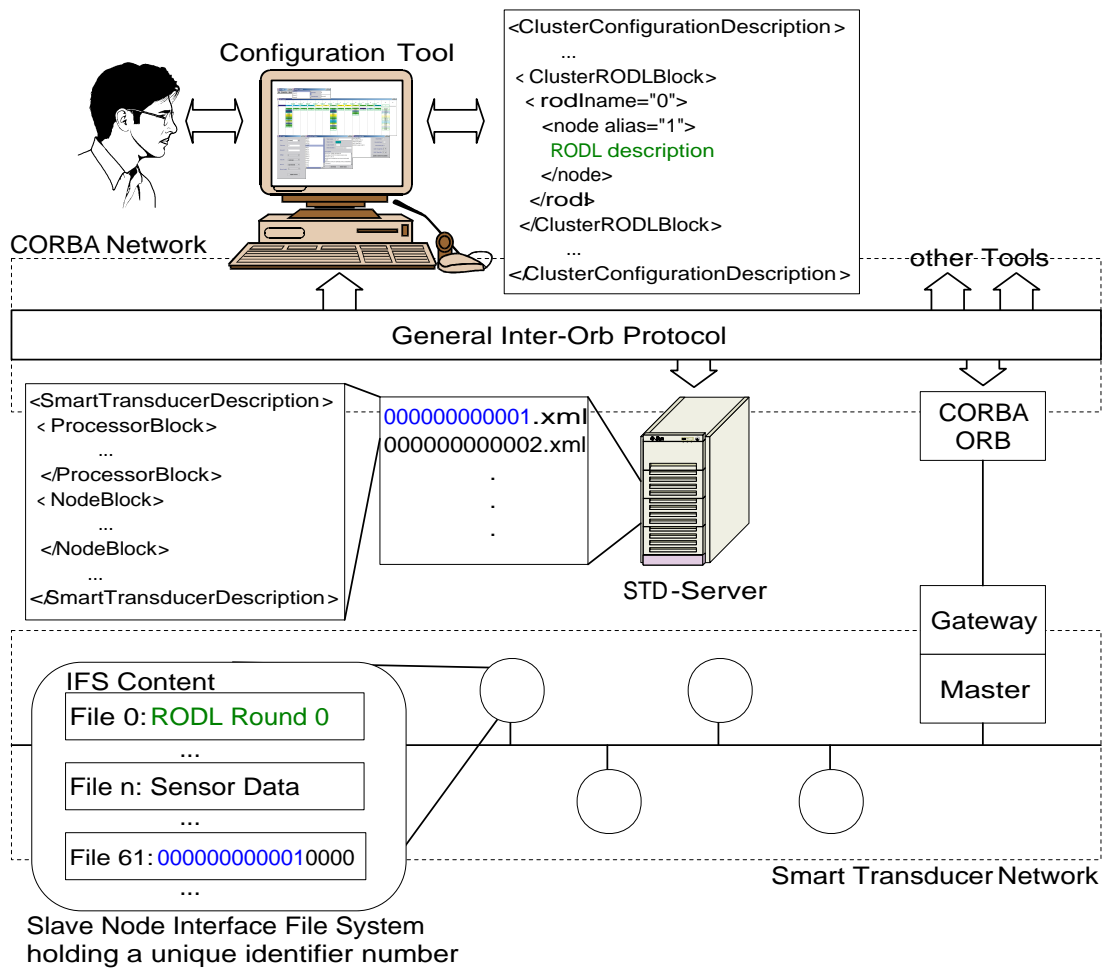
Configuration Tool

<ClusterConfigurationDescription >
...
< ClusterRODLBlock>
< rodlname="0">
<node alias="1">
RODL description
</node>
</rodl>
</ClusterRODLBlock>
...
</ClusterConfigurationDescription >

CORBA Network

other Tools

General Inter-Orb Protocol

<SmartTransducerDescription >
< ProcessorBlock>
...
</ProcessorBlock>
< NodeBlock>
...
</NodeBlock>
...
</SmartTransducerDescription >

000000000001.xml
000000000002.xml
.
.
.

STD-Server

CORBA ORB

Gateway

Master

IFS Content
File 0: RODL Round 0
...
File n: Sensor Data
...
File 61: 0000000000010000
...

Smart Transducer Network

Slave Node Interface File System holding a unique identifier number